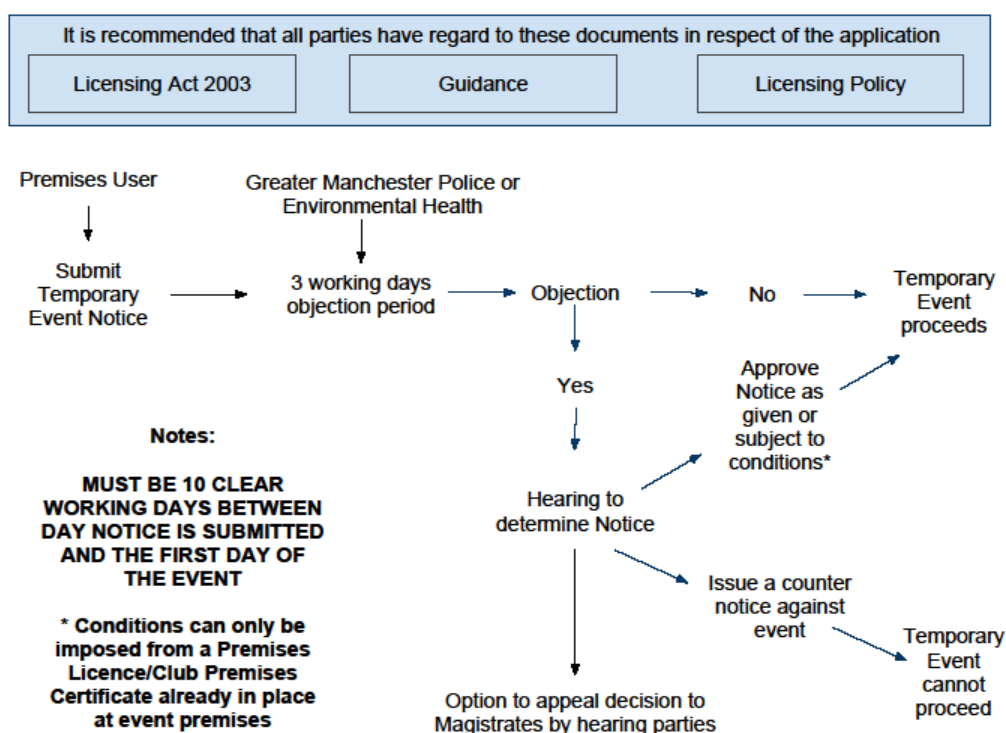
It is recommended that all parties have regard to these documents in respect of the application

Licensing Act 2003

Guidance

Licensing Policy

Premises User

Greater Manchester Police or Environmental Health

Submit Temporary Event Notice

3 working days objection period

Objection

No

Temporary Event proceeds

Yes

Approve Notice as given or subject to conditions*

Notes:

MUST BE 10 CLEAR WORKING DAYS BETWEEN DAY NOTICE IS SUBMITTED AND THE FIRST DAY OF THE EVENT

* Conditions can only be imposed from a Premises Licence/Club Premises Certificate already in place at event premises

Hearing to determine Notice

Issue a counter notice against event

Temporary Event cannot proceed

Option to appeal decision to Magistrates by hearing parties